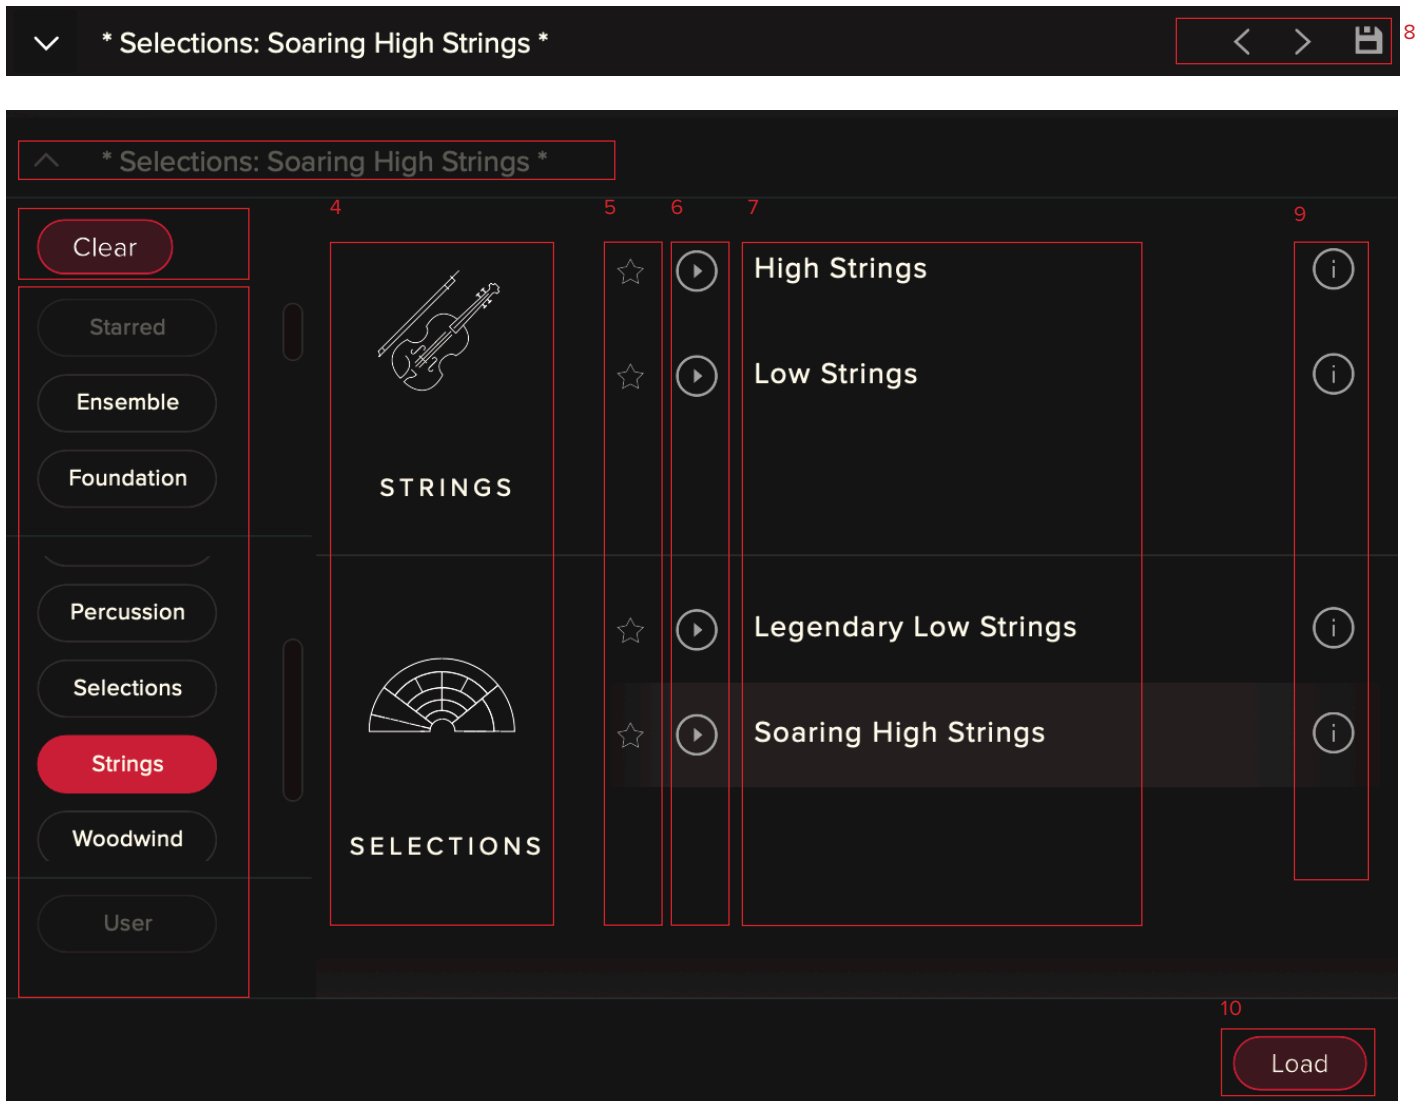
* Selections: Soaring High Strings *

8

* Selections: Soaring High Strings *

4 5 6 7 9

Clear

Starred

Ensemble

Foundation

Percussion

Selections

Strings

Woodwind

User

STRINGS

SELECTIONS

High Strings

Low Strings

Legendary Low Strings

Soaring High Strings

10

Load